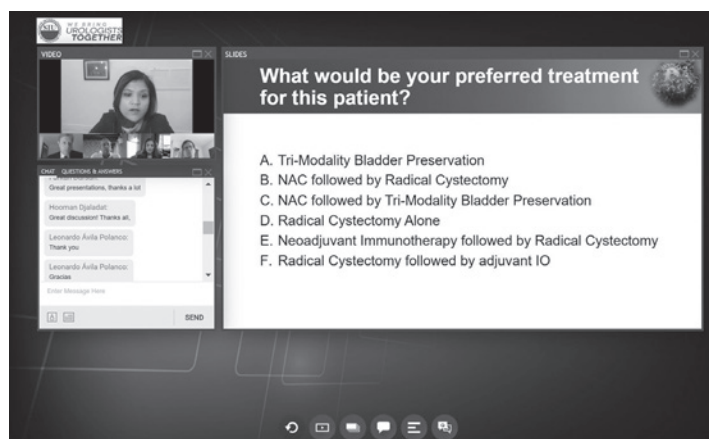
WE BRING UROLOGISTS TOGETHER

VIDEO

SLIDES

What would be your preferred treatment for this patient?

A. Tri-Modality Bladder Preservation
B. NAC followed by Radical Cystectomy
C. NAC followed by Tri-Modality Bladder Preservation
D. Radical Cystectomy Alone
E. Neoadjuvant Immunotherapy followed by Radical Cystectomy
F. Radical Cystectomy followed by adjuvant IO

CHAT QUESTIONS & ANSWERS

Great presentations, thanks a lot

Hooman Djaladat:
Great discussion! Thanks all,

Leonardo Ávila Polanco:
Thank you

Leonardo Ávila Polanco:
Gracias

Enter Message Here

SEND